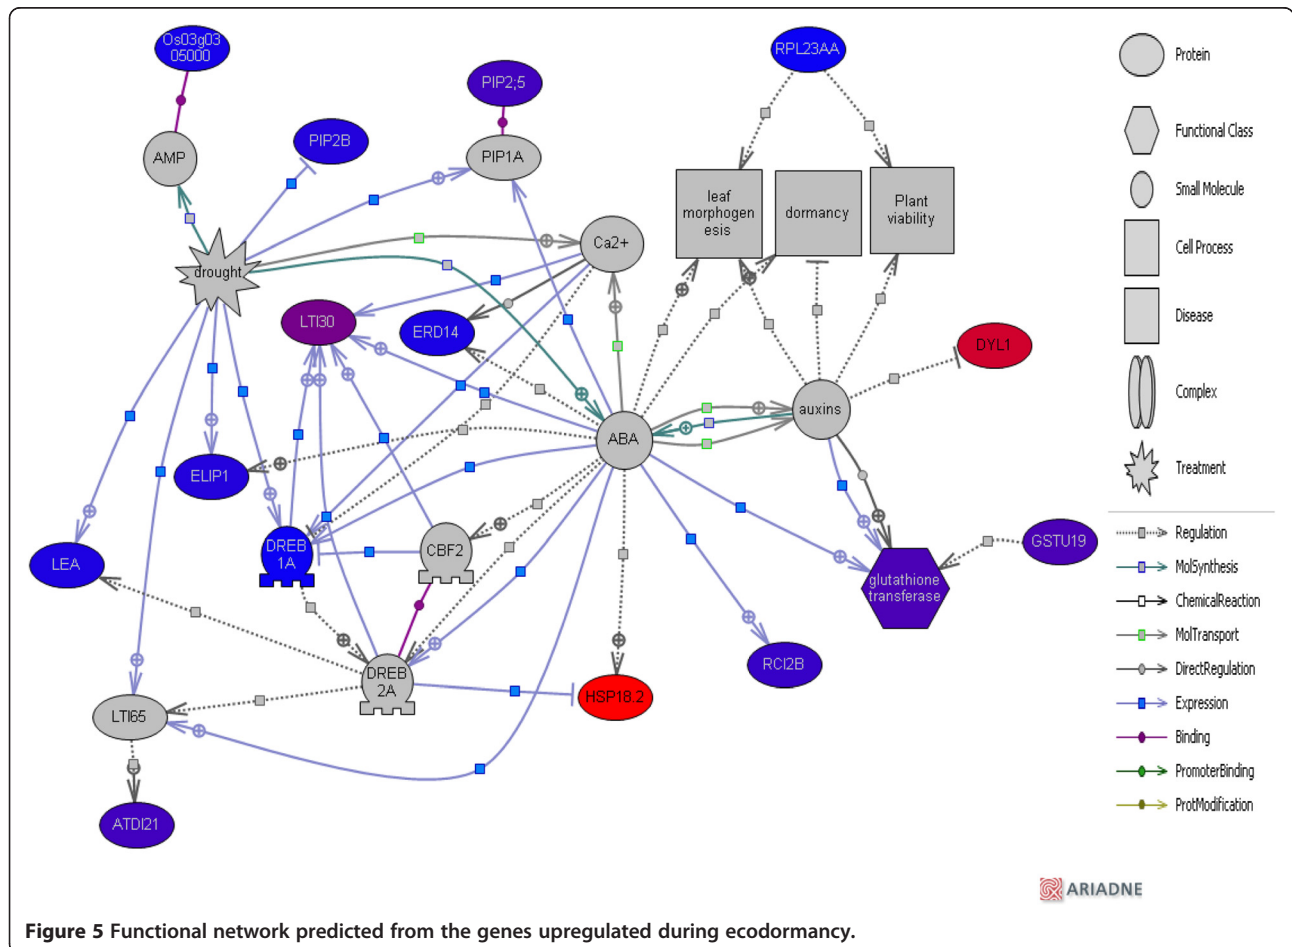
Os03g03
05000

PIP2;5

RPL23AA

AMP

PIP2B

PIP1A

leaf
morphogen
esis

dormancy

Plant
viability

drought

Ca2+

LTI30

ERD14

DYL1

ABA

auxins

ELIP1

DREB
1A

CBF2

GSTU19

LEA

glutathione
transferase

DREB
2A

RCI2B

LTI65

HSP18.2

ATDI21

Protein

Functional Class

Small Molecule

Cell Process

Disease

Complex

Treatment

Regulation

MolSynthesis

ChemicalReaction

MolTransport

DirectRegulation

Expression

Binding

PromoterBinding

ProtModification

ARIADNE

**Figure 5** Functional network predicted from the genes upregulated during ecodormancy.